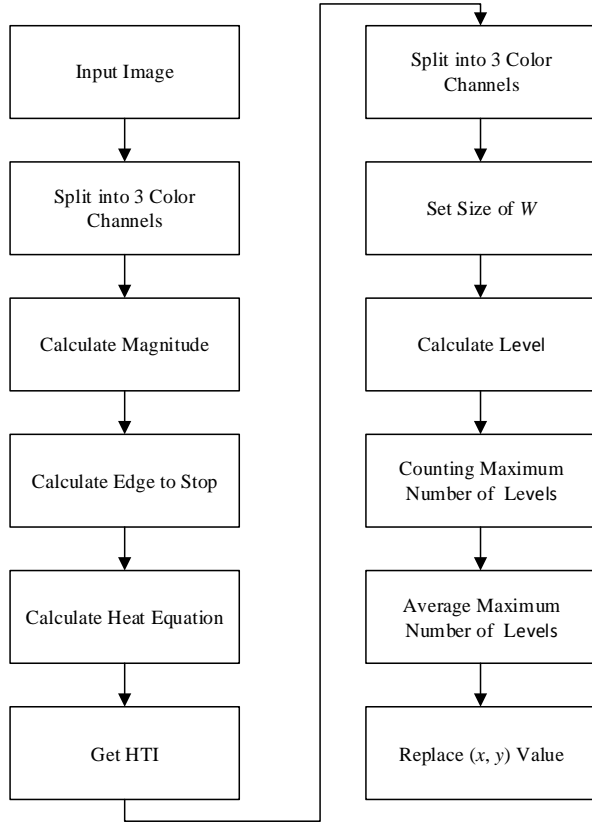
Input Image

Split into 3 Color Channels

Calculate Magnitude

Calculate Edge to Stop

Calculate Heat Equation

Get HTI

Split into 3 Color Channels

Set Size of $W$

Calculate Level

Counting Maximum Number of Levels

Average Maximum Number of Levels

Replace $(x, y)$ Value